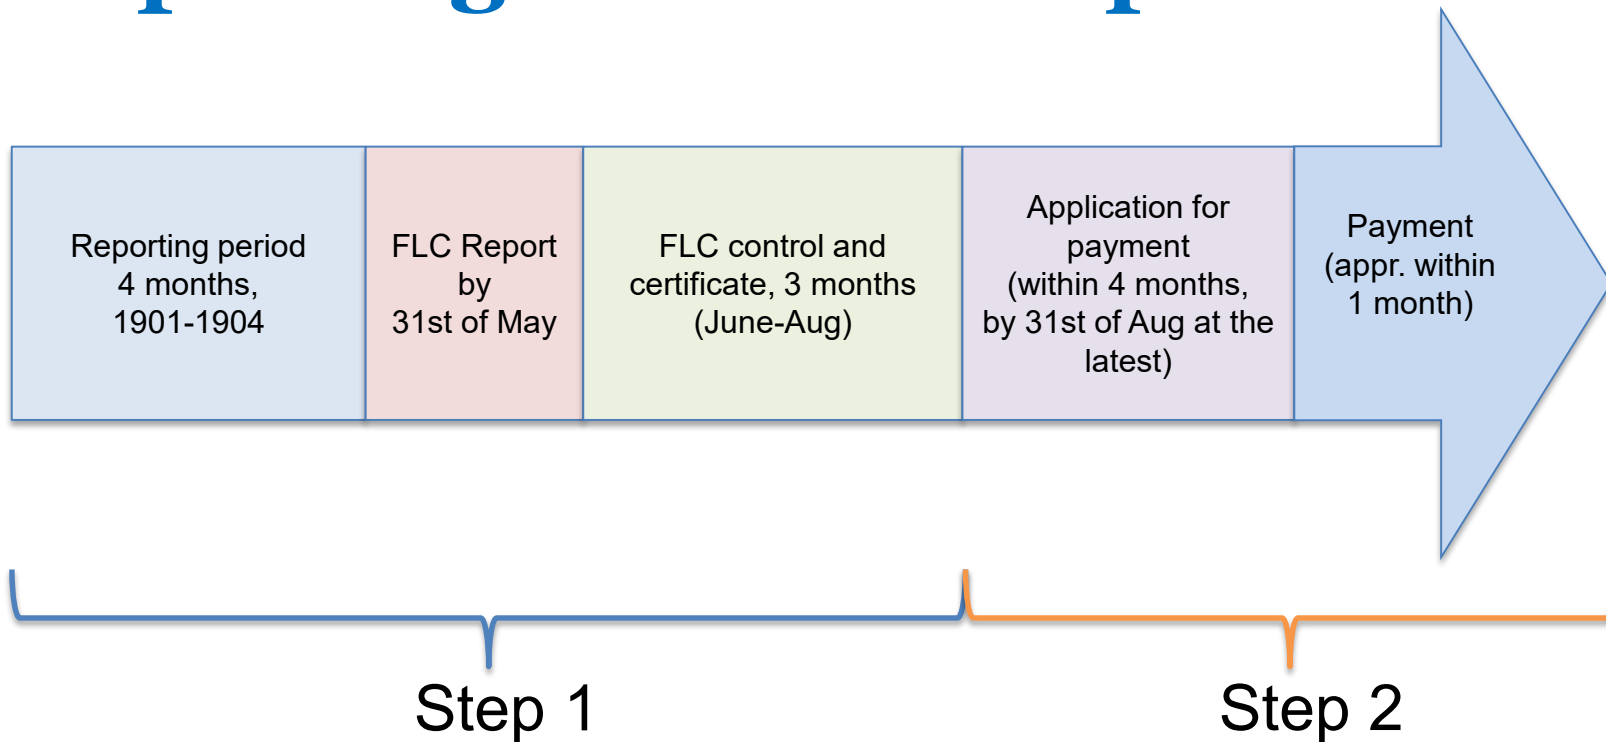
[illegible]

Reporting period 4 months, 1901-1904

FLC Report by 31st of May

FLC control and certificate, 3 months (June-Aug)

Application for payment (within 4 months, by 31st of Aug at the latest)

Payment (appr. within 1 month)

Step 1

Step 2